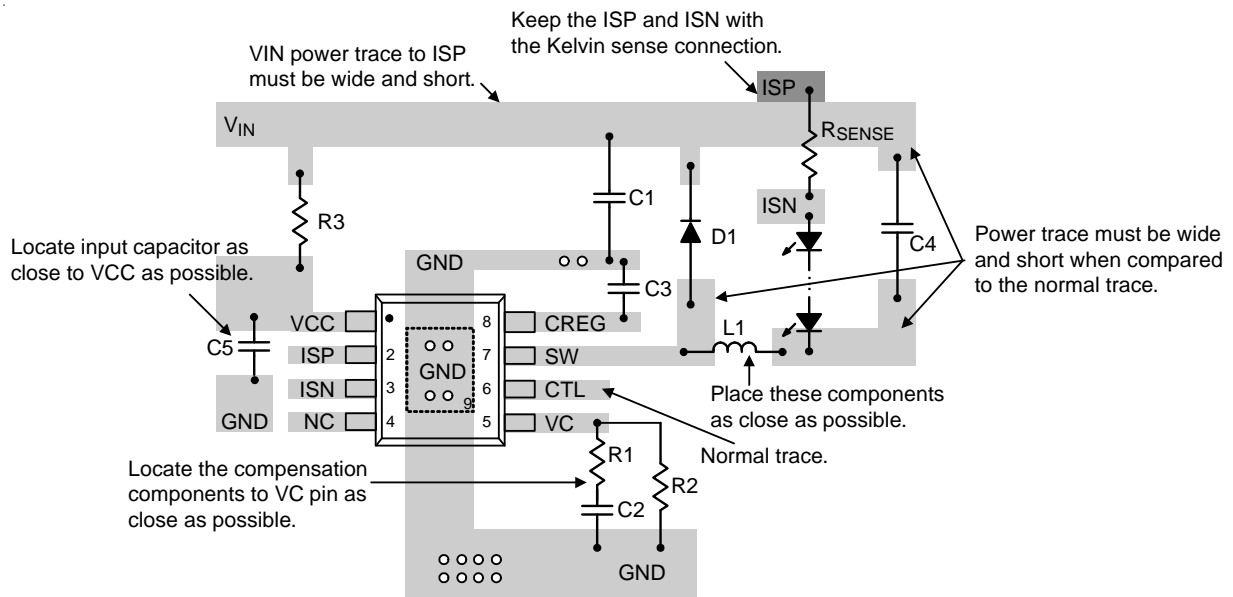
Keep the ISP and ISN with the Kelvin sense connection.

VIN power trace to ISP must be wide and short.

ISP

$V_{IN}$

$R_{SENSE}$

C1

D1

ISN

C4

R3

Locate input capacitor as close to VCC as possible.

GND

C3

Power trace must be wide and short when compared to the normal trace.

VCC 1

8 CREG

C5

ISP 2

GND

7 SW

L1

ISN 3

9

6 CTL

Place these components as close as possible.

GND

NC 4

5 VC

Normal trace.

R1

Locate the compensation components to VC pin as close as possible.

R2

C2

GND